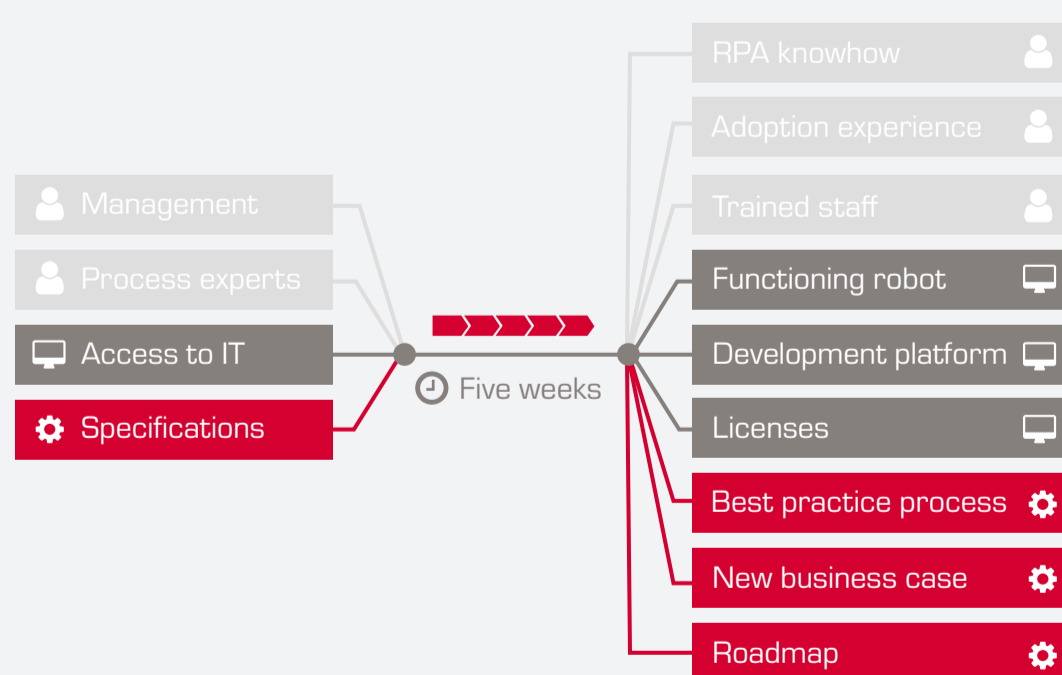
Management

Process experts

Access to IT

Specifications

Five weeks

RPA knowhow

Adoption experience

Trained staff

Functioning robot

Development platform

Licenses

Best practice process

New business case

Roadmap